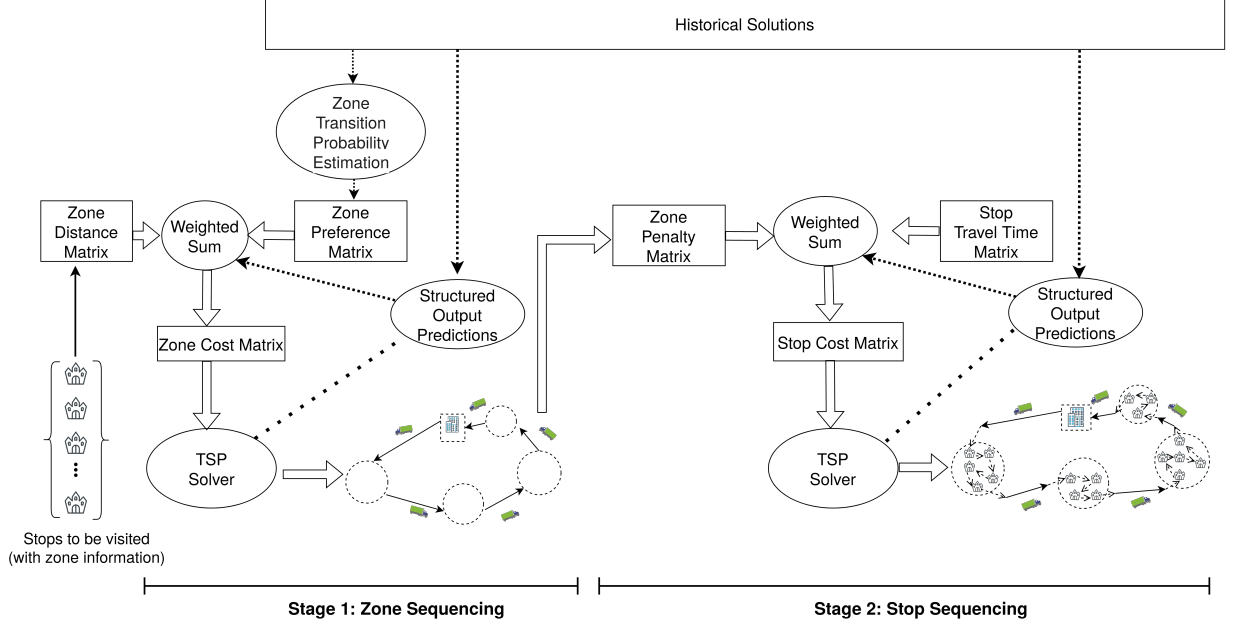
Historical Solutions

Zone Transition Probability Estimation

Zone Distance Matrix

Weighted Sum

Zone Preference Matrix

Structured Output Predictions

Zone Cost Matrix

TSP Solver

Stops to be visited (with zone information)

Zone Penalty Matrix

Weighted Sum

Stop Travel Time Matrix

Structured Output Predictions

Stop Cost Matrix

TSP Solver

Stage 1: Zone Sequencing

Stage 2: Stop Sequencing